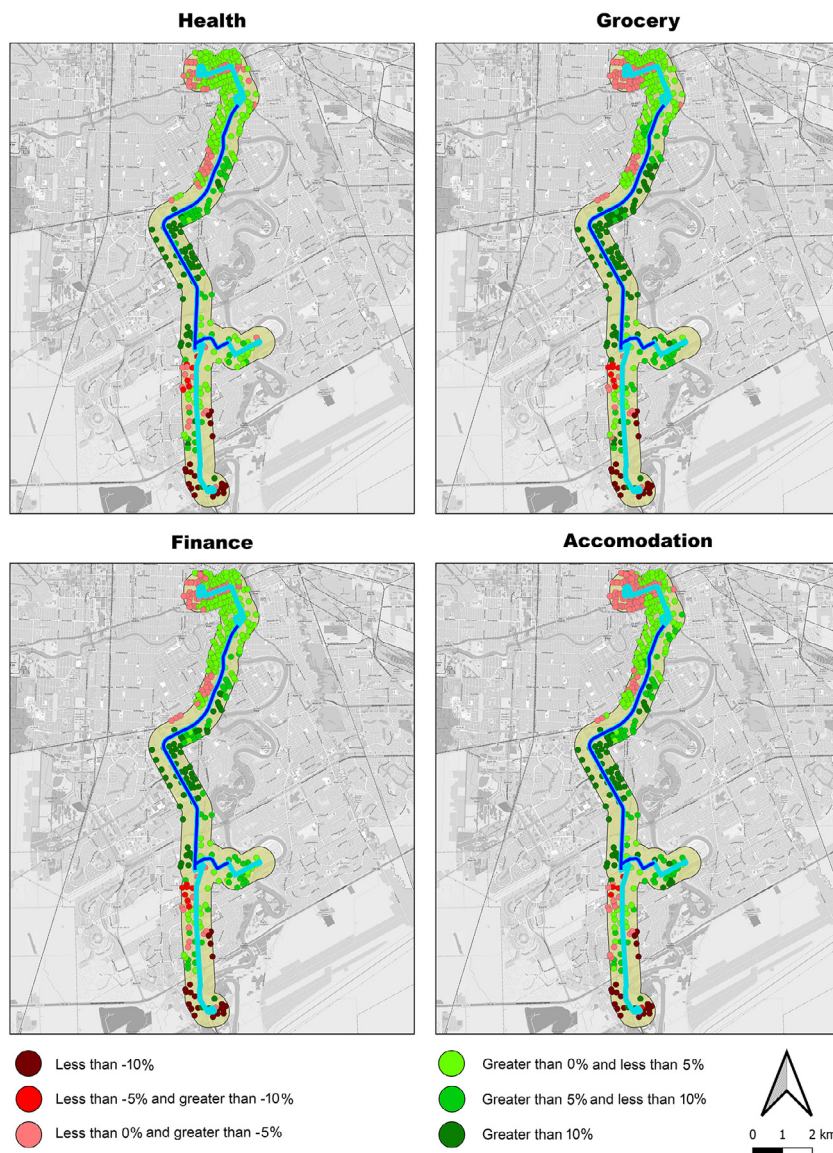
Health

Grocery

Finance

Accomodation

Less than -10%

Less than -5% and greater than -10%

Less than 0% and greater than -5%

Greater than 0% and less than 5%

Greater than 5% and less than 10%

Greater than 10%

0 1 2 km